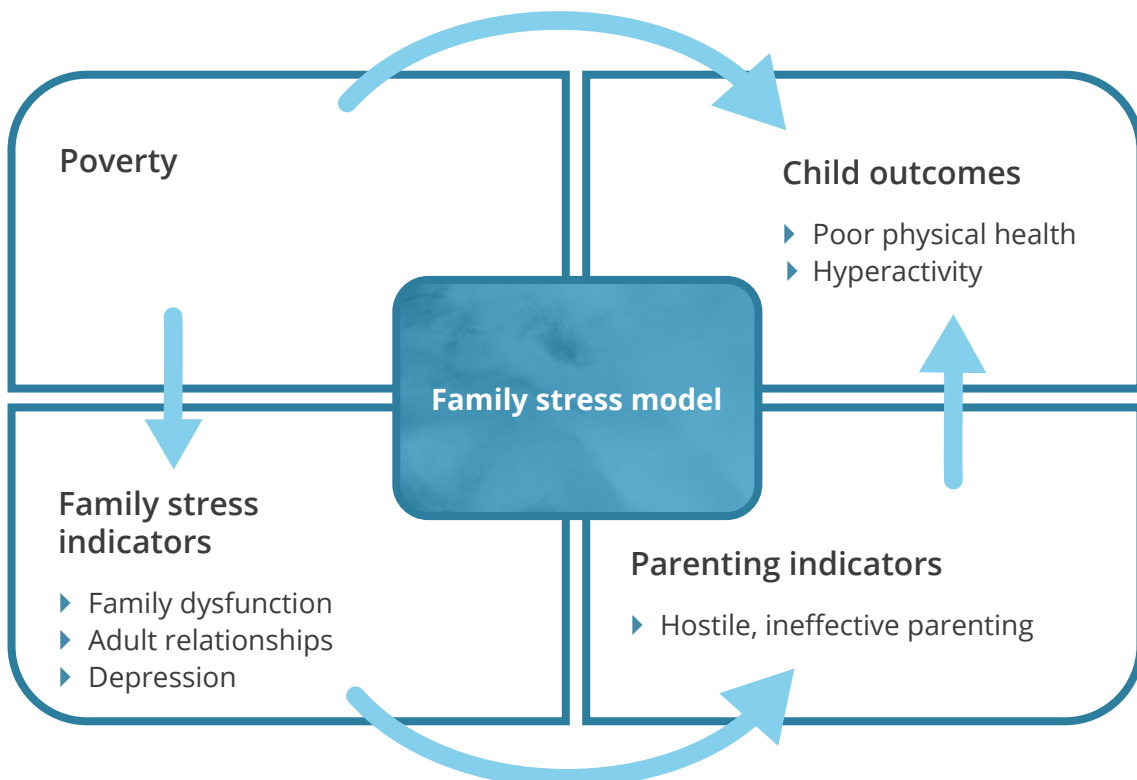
Poverty

Child outcomes

- Poor physical health
- Hyperactivity

Family stress model

Family stress indicators

- Family dysfunction
- Adult relationships
- Depression

Parenting indicators

- Hostile, ineffective parenting